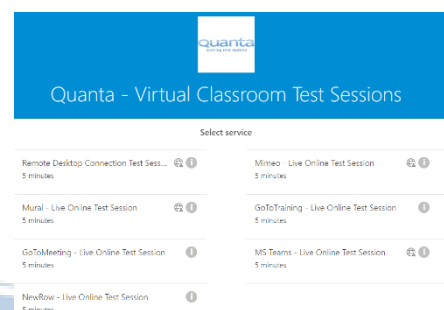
Quanta
learning that matters

Quanta - Virtual Classroom Test Sessions

Select service

Remote Desktop Connection Test Sess...
5 minutes

Mimeo - Live Online Test Session
5 minutes

Mural - Live Online Test Session
5 minutes

GoToTraining - Live Online Test Session
5 minutes

GoToMeeting - Live Online Test Session
5 minutes

MS Teams - Live Online Test Session
5 minutes

NewRow - Live Online Test Session
5 minutes